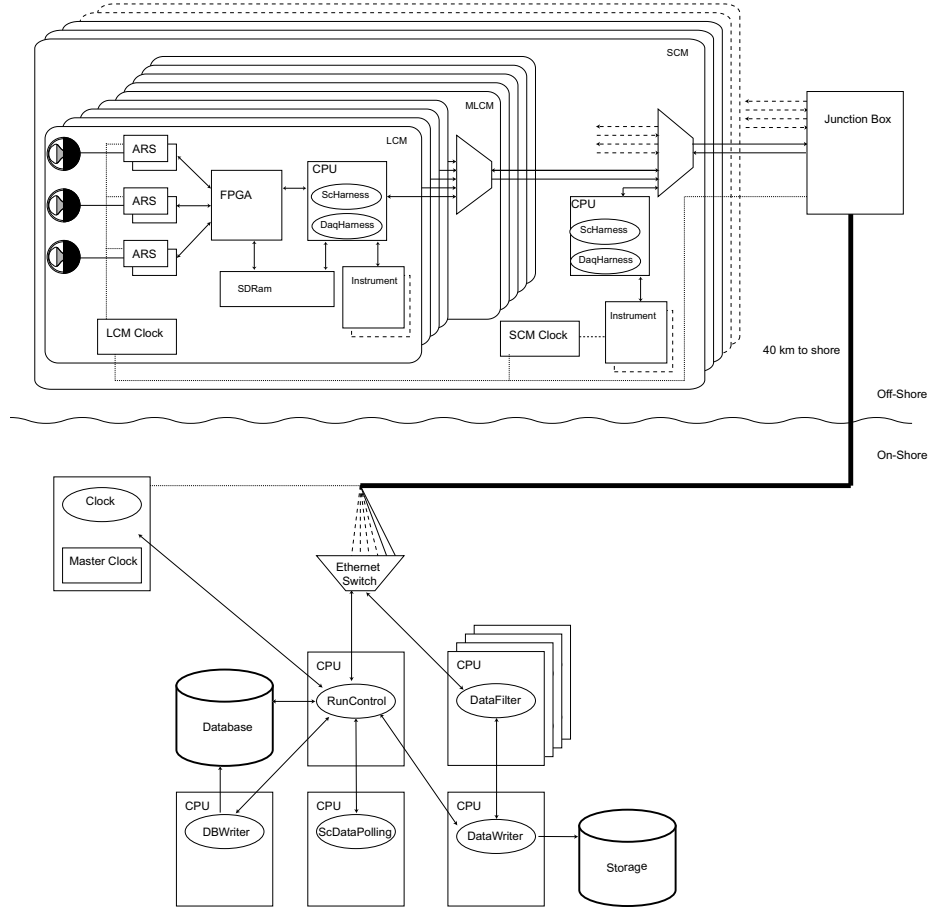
SCM
Junction Box
MLCM
LCM
ARS
ARS
ARS
FPGA
CPU
ScHarness
DaqHarness
SDRam
Instrument
LCM Clock
CPU
ScHarness
DaqHarness
Instrument
SCM Clock
40 km to shore
Off-Shore
On-Shore
Clock
Master Clock
Ethernet Switch
CPU
RunControl
Database
CPU
DataFilter
CPU
DBWriter
CPU
ScDataPolling
CPU
DataWriter
Storage